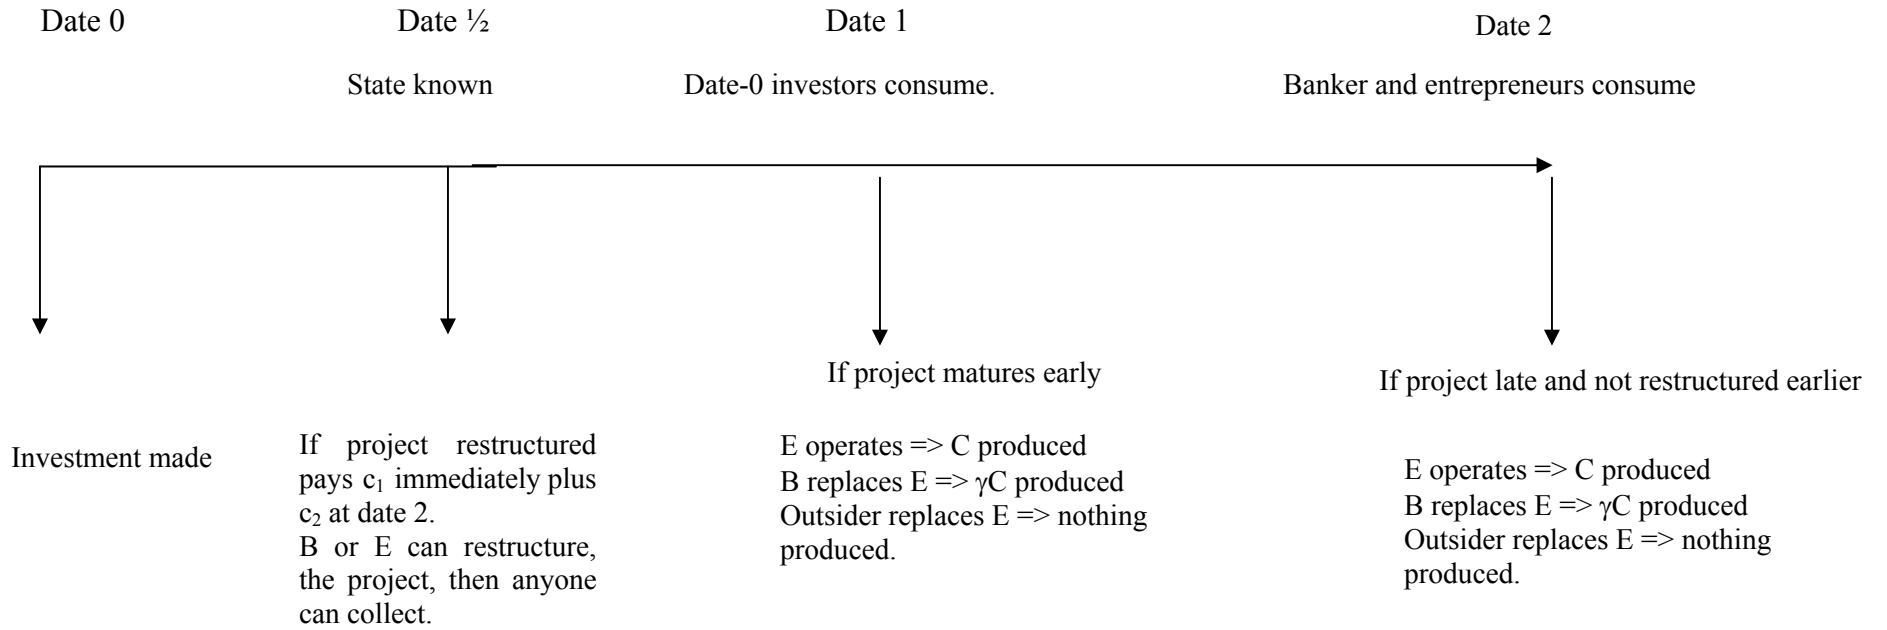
Date 0

Investment made

Date ½

State known

If project restructured pays $c_1$ immediately plus $c_2$ at date 2.
B or E can restructure, the project, then anyone can collect.

Date 1

Date-0 investors consume.

If project matures early

E operates => C produced
B replaces E => $\gamma$C produced
Outsider replaces E => nothing produced.

Date 2

Banker and entrepreneurs consume

If project late and not restructured earlier

E operates => C produced
B replaces E => $\gamma$C produced
Outsider replaces E => nothing produced.